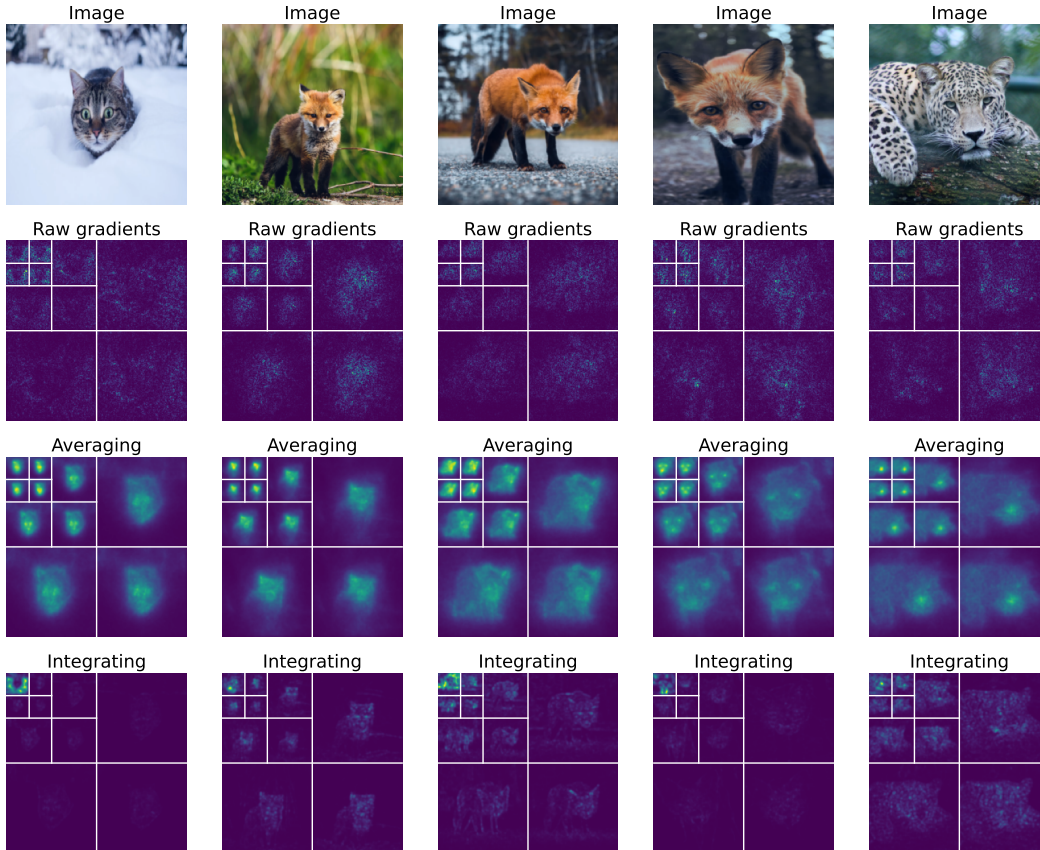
Image Image Image Image Image

Raw gradients Raw gradients Raw gradients Raw gradients Raw gradients

Averaging Averaging Averaging Averaging Averaging

Integrating Integrating Integrating Integrating Integrating